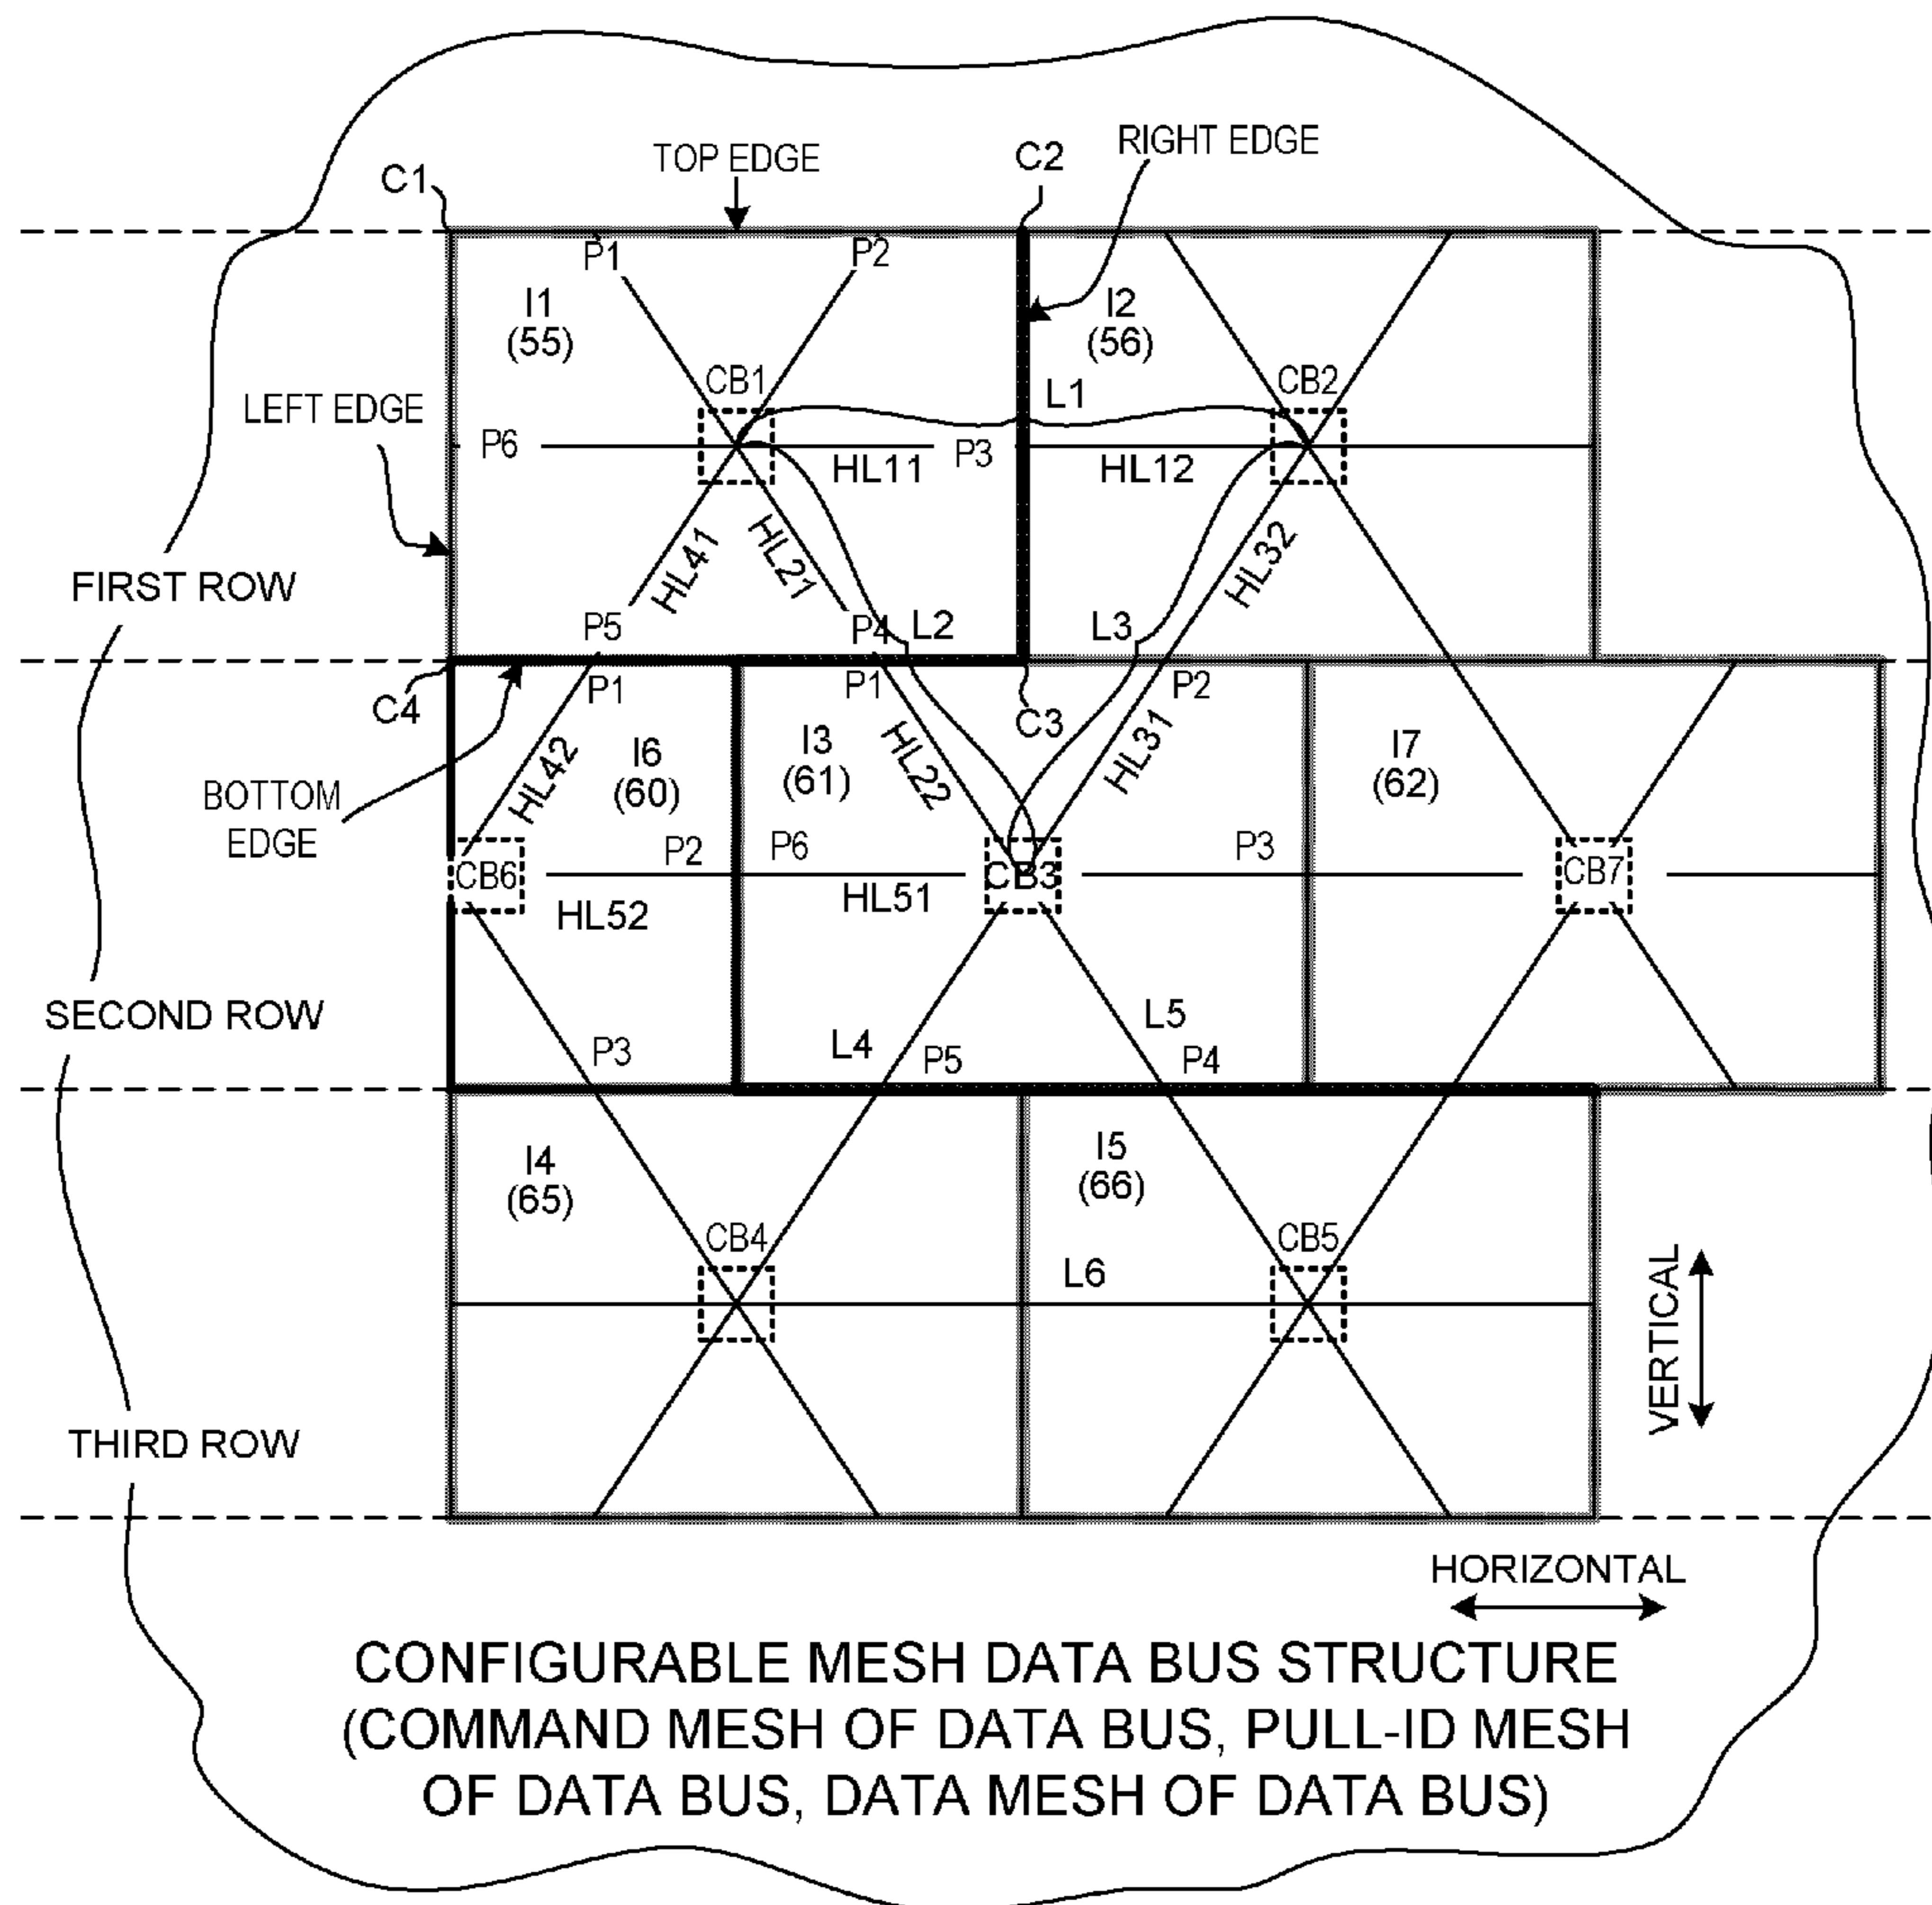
TOP EDGE
C1
C2
RIGHT EDGE
P1
P2
I1
(55)
I2
(56)
CB1
CB2
LEFT EDGE
L1
P6
P3
HL11
HL12
HL41
HL21
HL32
FIRST ROW
P5
P4
L2
L3
C4
P1
P1
P2
C3
I6
(60)
I3
(61)
HL42
HL22
HL31
I7
(62)
BOTTOM EDGE
CB6
P2
P6
CB3
P3
CB7
HL52
HL51
SECOND ROW
L5
L4
P3
P5
P4
I4
(65)
I5
(66)
CB4
CB5
L6
VERTICAL
THIRD ROW
HORIZONTAL
CONFIGURABLE MESH DATA BUS STRUCTURE (COMMAND MESH OF DATA BUS, PULL-ID MESH OF DATA BUS, DATA MESH OF DATA BUS)